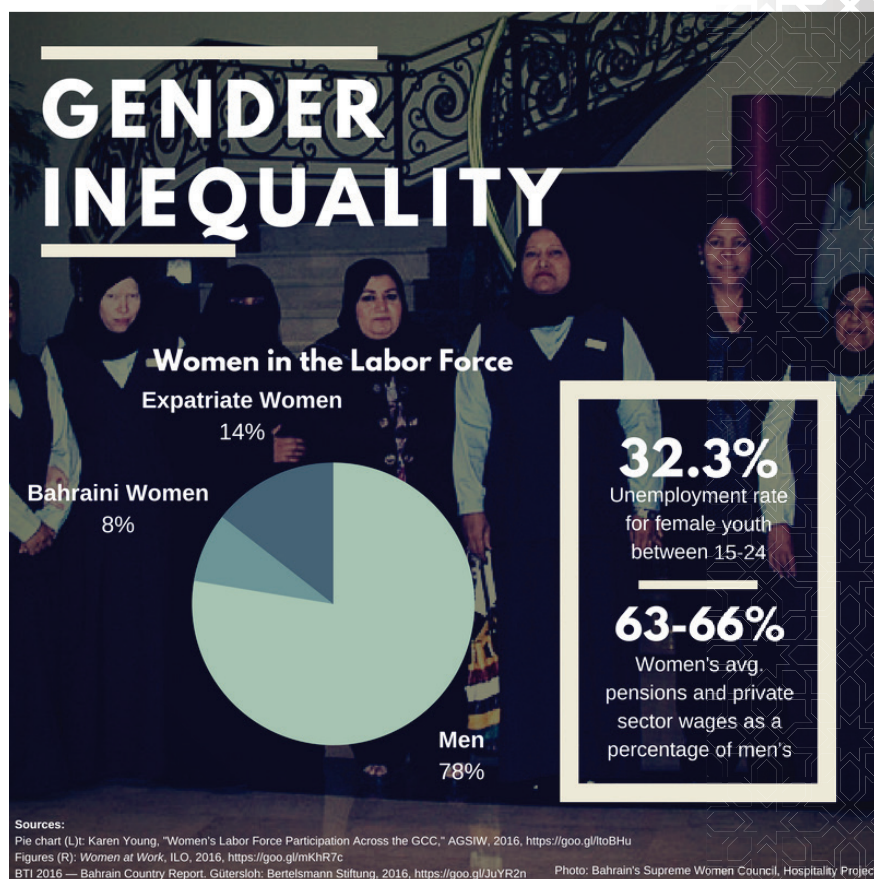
GENDER INEQUALITY

Women in the Labor Force

Expatriate Women
14%

Bahraini Women
8%

Men
78%

32.3%
Unemployment rate for female youth between 15-24

63-66%
Women's avg. pensions and private sector wages as a percentage of men's

Sources:
Pie chart (L)t: Karen Young, "Women's Labor Force Participation Across the GCC," AGSIW, 2016, https://goo.gl/ltoBHu
Figures (R): Women at Work, ILO, 2016, https://goo.gl/mKhR7c
BTI 2016 — Bahrain Country Report. Gütersloh: Bertelsmann Stiftung, 2016, https://goo.gl/JuYR2n

Photo: Bahrain's Supreme Women Council, Hospitality Projec